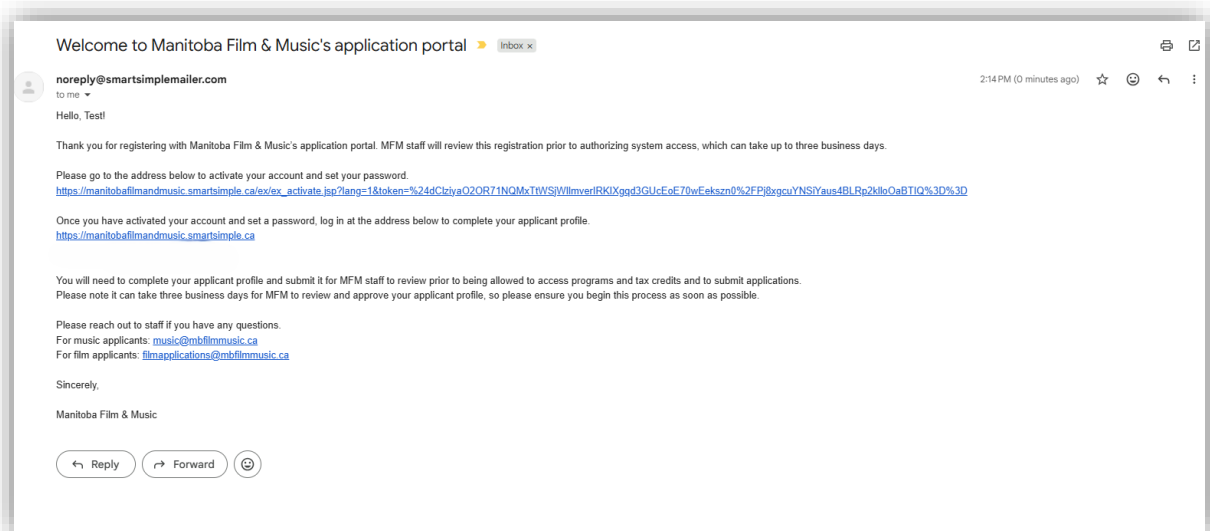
Welcome to Manitoba Film & Music's application portal Inbox ×

noreply@smartsimplemailer.com
to me

2:14 PM (0 minutes ago)

Hello, Test!

Thank you for registering with Manitoba Film & Music's application portal. MFM staff will review this registration prior to authorizing system access, which can take up to three business days.

Please go to the address below to activate your account and set your password.
https://manitobafilmandmusic.smartsimple.ca/ex/ex_activate.jsp?lang=1&token=%24dClziyaO2OR71NQMxTtWSjWllmverlRKlXggd3GUcEoE70wEekszn0%2FPj8xgcuYNSiYaus4BLRp2klloOaBTIQ%3D%3D

Once you have activated your account and set a password, log in at the address below to complete your applicant profile.
https://manitobafilmandmusic.smartsimple.ca

You will need to complete your applicant profile and submit it for MFM staff to review prior to being allowed to access programs and tax credits and to submit applications.
Please note it can take three business days for MFM to review and approve your applicant profile, so please ensure you begin this process as soon as possible.

Please reach out to staff if you have any questions.
For music applicants: music@mbfilmmusic.ca
For film applicants: filmapplications@mbfilmmusic.ca

Sincerely,

Manitoba Film & Music

Reply Forward